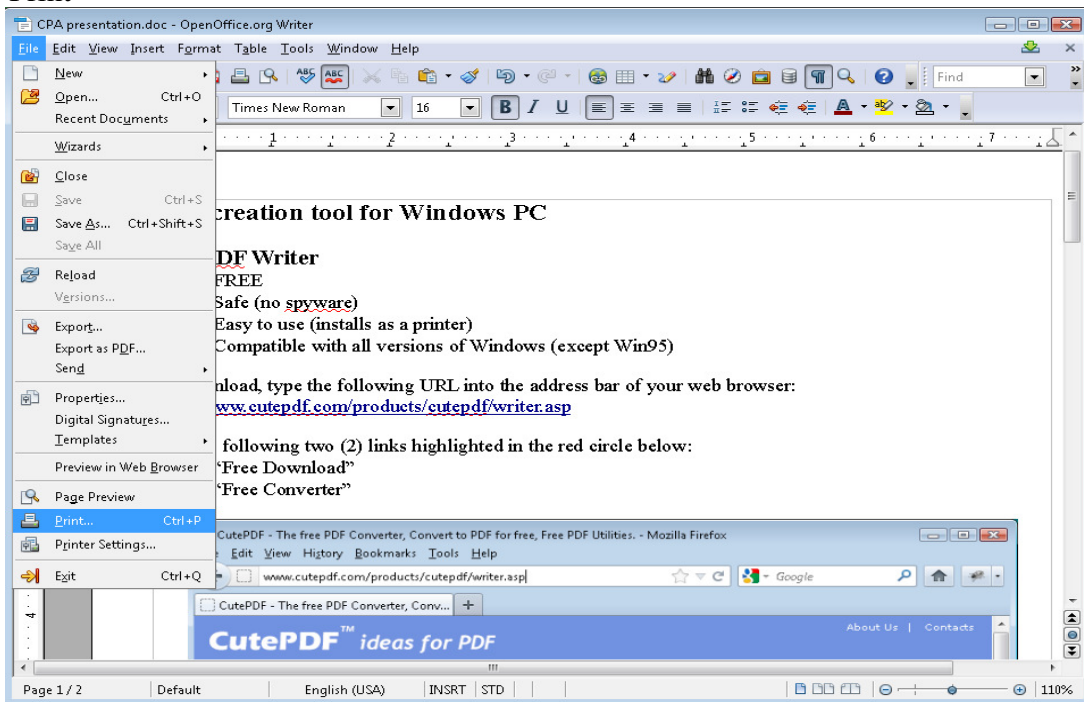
CPA presentation.doc - OpenOffice.org Writer

File Edit View Insert Format Table Tools Window Help

New
Open... Ctrl+O
Recent Documents
Wizards
Close
Save Ctrl+S
Save As... Ctrl+Shift+S
Save All
Reload
Versions...
Export...
Export as PDF...
Send
Properties...
Digital Signatures...
Templates
Preview in Web Browser
Page Preview
Print... Ctrl+P
Printer Settings...
Exit Ctrl+Q

Find

Times New Roman 16

1 2 3 4 5 6 7

creation tool for Windows PC

DF Writer
FREE
Safe (no spyware)
Easy to use (installs as a printer)
Compatible with all versions of Windows (except Win95)

nload, type the following URL into the address bar of your web browser:
ww.cutepdf.com/products/cutepdf/writer.asp

following two (2) links highlighted in the red circle below:
"Free Download"
"Free Converter"

CutePDF - The free PDF Converter, Convert to PDF for free, Free PDF Utilities. - Mozilla Firefox
Edit View History Bookmarks Tools Help
www.cutepdf.com/products/cutepdf/writer.asp
Google
CutePDF - The free PDF Converter, Conv...
CutePDF™ ideas for PDF
About Us | Contacts

Page 1 / 2 Default English (USA) INSRT STD 110%